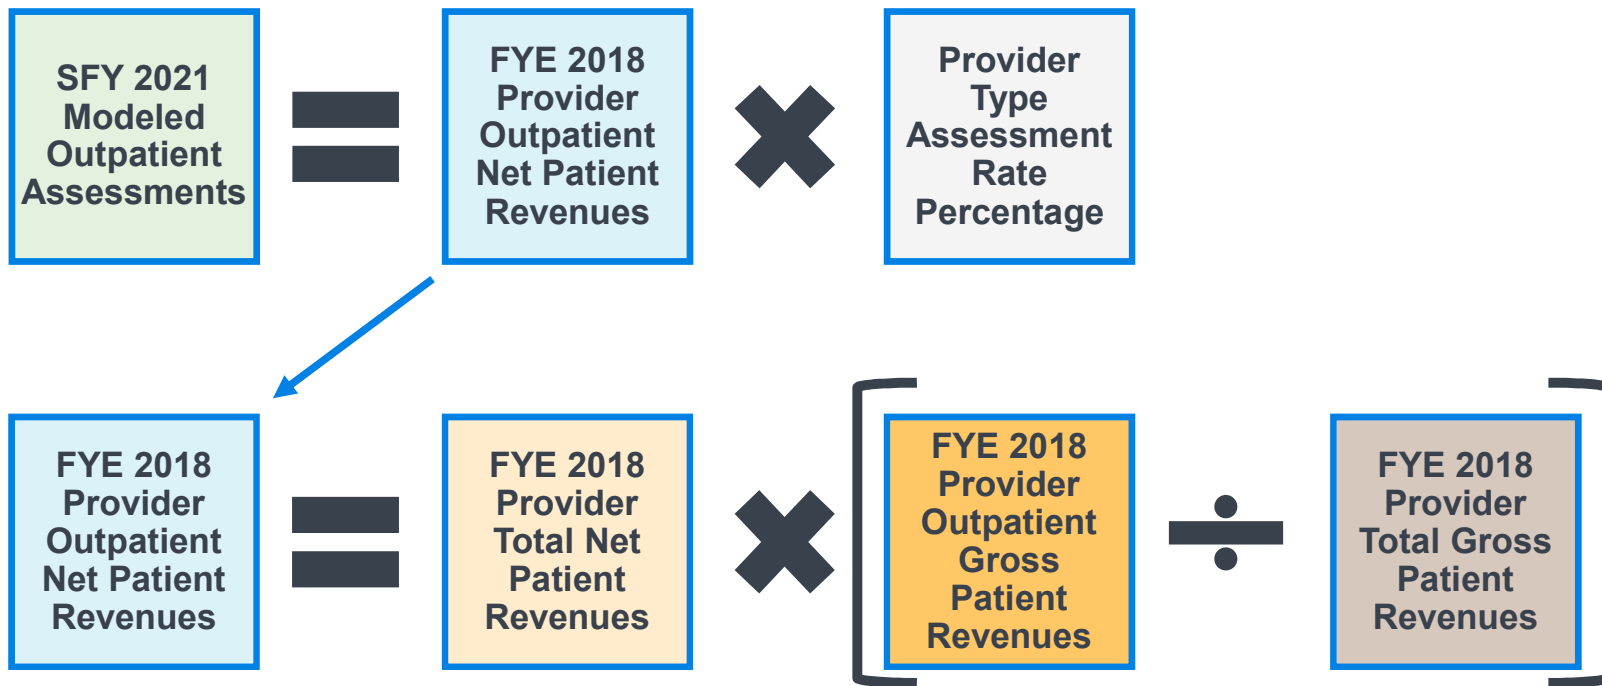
SFY 2021 Modeled Outpatient Assessments

FYE 2018 Provider Outpatient Net Patient Revenues

Provider Type Assessment Rate Percentage

FYE 2018 Provider Outpatient Net Patient Revenues

FYE 2018 Provider Total Net Patient Revenues

FYE 2018 Provider Outpatient Gross Patient Revenues

FYE 2018 Provider Total Gross Patient Revenues